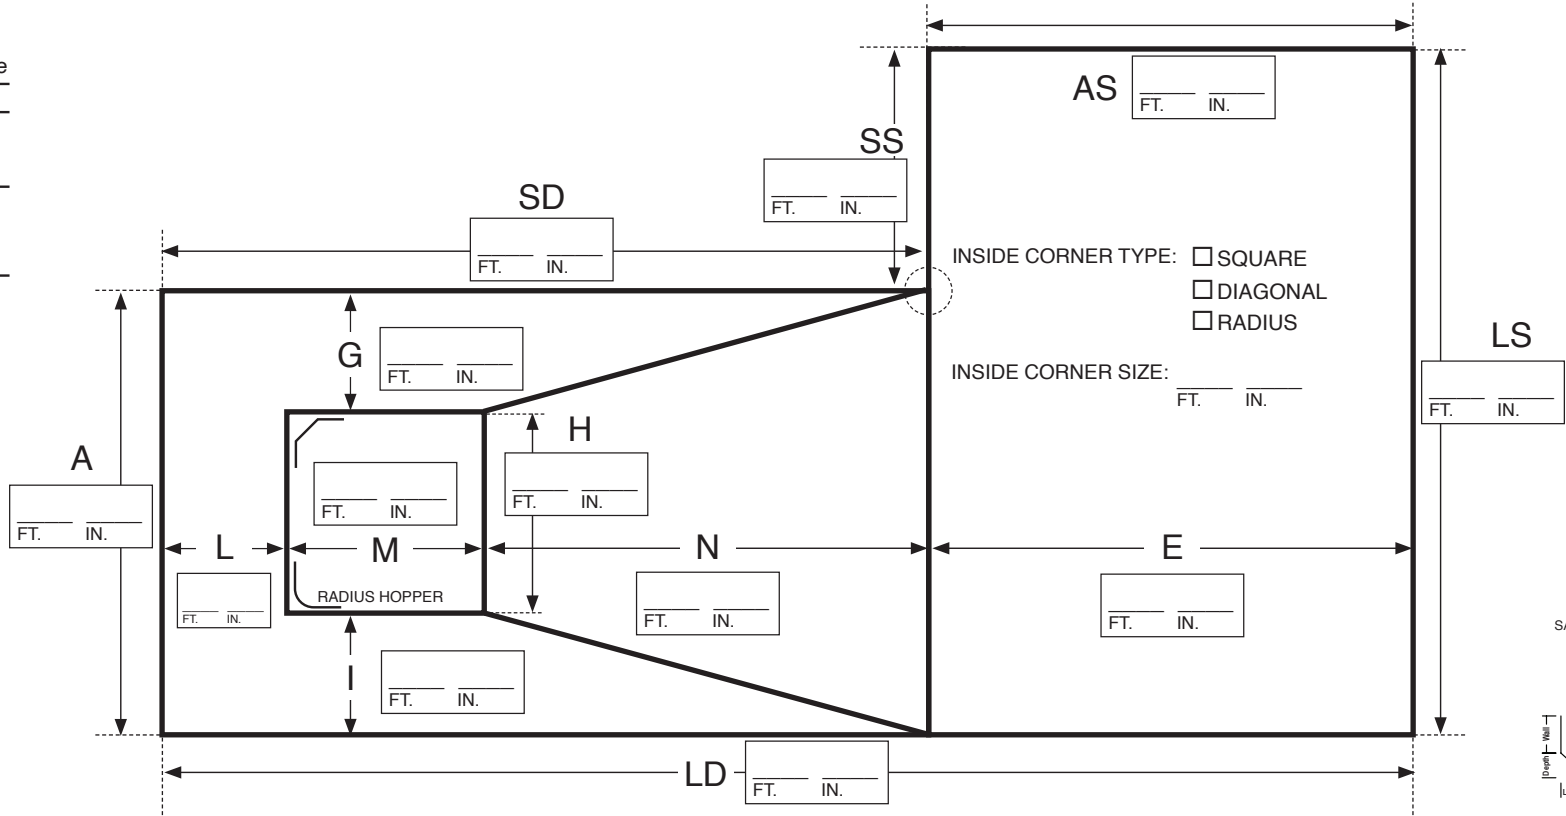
e

AS FT. IN.

SS FT. IN.

SD FT. IN.

INSIDE CORNER TYPE: ☐ SQUARE ☐ DIAGONAL ☐ RADIUS

INSIDE CORNER SIZE: FT. IN.

LS FT. IN.

G FT. IN.

H FT. IN.

A FT. IN.

FT. IN.

L FT. IN.

M

RADIUS HOPPER

N FT. IN.

E FT. IN.

I FT. IN.

LD FT. IN.

S/

Depth Wall